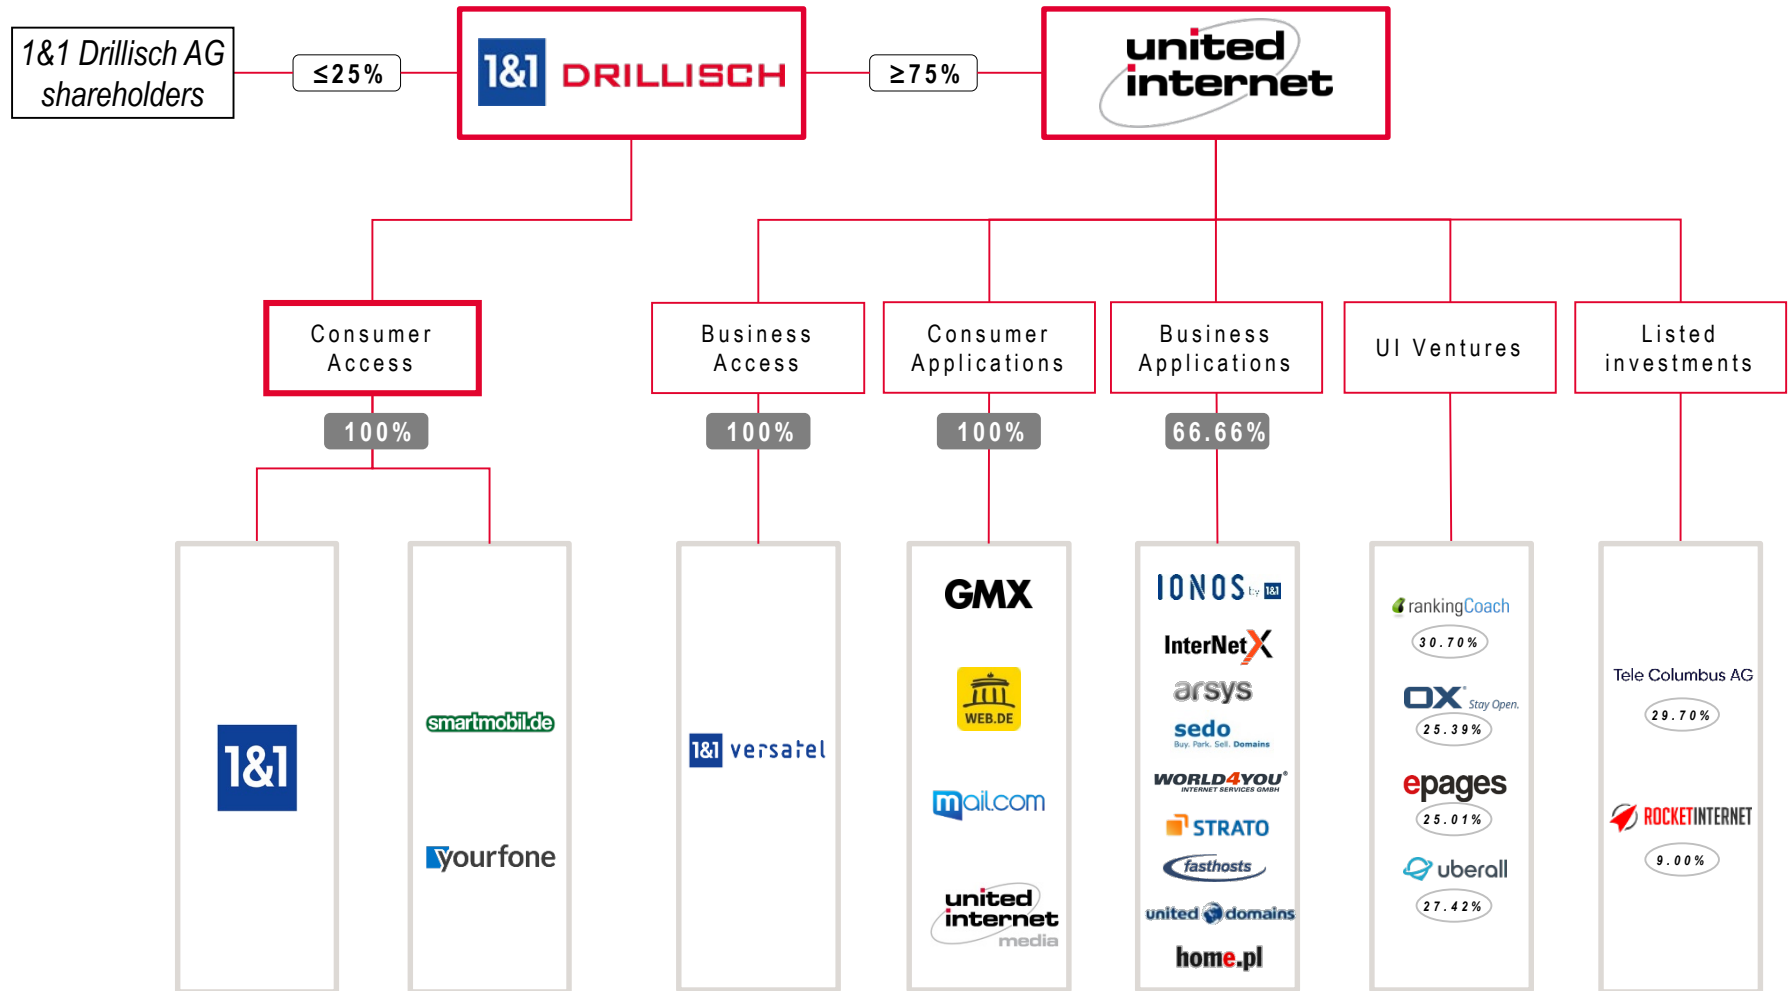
1&1 Drillisch AG shareholders

≤25%

1&1 DRILLISCH

≥75%

united internet

Consumer Access

100%

Business Access

100%

Consumer Applications

100%

Business Applications

66.66%

UI Ventures

Listed investments

1&1

smartmobil.de

yourfone

1&1 versatel

GMX

WEB.DE

mail.com

united internet media

IONOS by 1&1

InterNetX

arsys

sedo Buy. Park. Sell. Domains

WORLD4YOU INTERNET SERVICES GMBH

STRATO

fasthosts

united domains

home.pl

rankingCoach

30.70%

OX Stay Open.

25.39%

epages

25.01%

uberall

27.42%

Tele Columbus AG

29.70%

ROCKET INTERNET

9.00%